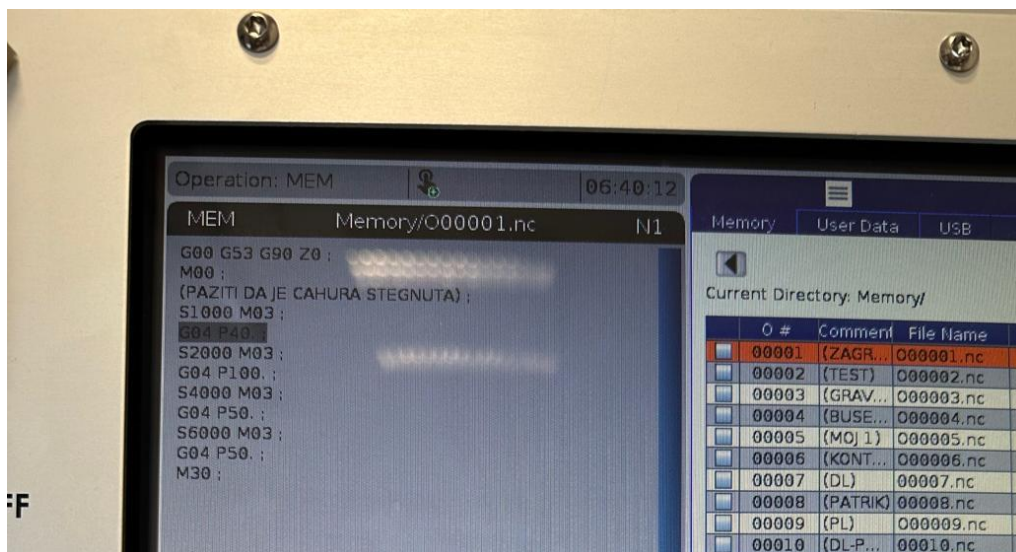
Operation: MEM 06:40:12

MEM Memory/O00001.nc N1

G00 G53 G90 Z0 ;
M00 ;
(PAZITI DA JE CAHURA STEGNUTA) ;
S1000 M03 ;
G04 P40. ;
S2000 M03 ;
G04 P100. ;
S4000 M03 ;
G04 P50. ;
S6000 M03 ;
G04 P50. ;
M30 ;

Memory User Data USB

Current Directory: Memory/

| | O # | Comment | File Name |
|---|---|---|---|
| | 00001 | (ZAGR... | O00001.nc |
| | 00002 | (TEST) | O00002.nc |
| | 00003 | (GRAV... | O00003.nc |
| | 00004 | (BUSE... | O00004.nc |
| | 00005 | (MOJ 1) | O00005.nc |
| | 00006 | (KONT... | O00006.nc |
| | 00007 | (DL) | O0007.nc |
| | 00008 | (PATRIK) | O0008.nc |
| | 00009 | (PL) | O00009.nc |
| | 00010 | (DL-P... | O0010.nc |

FF